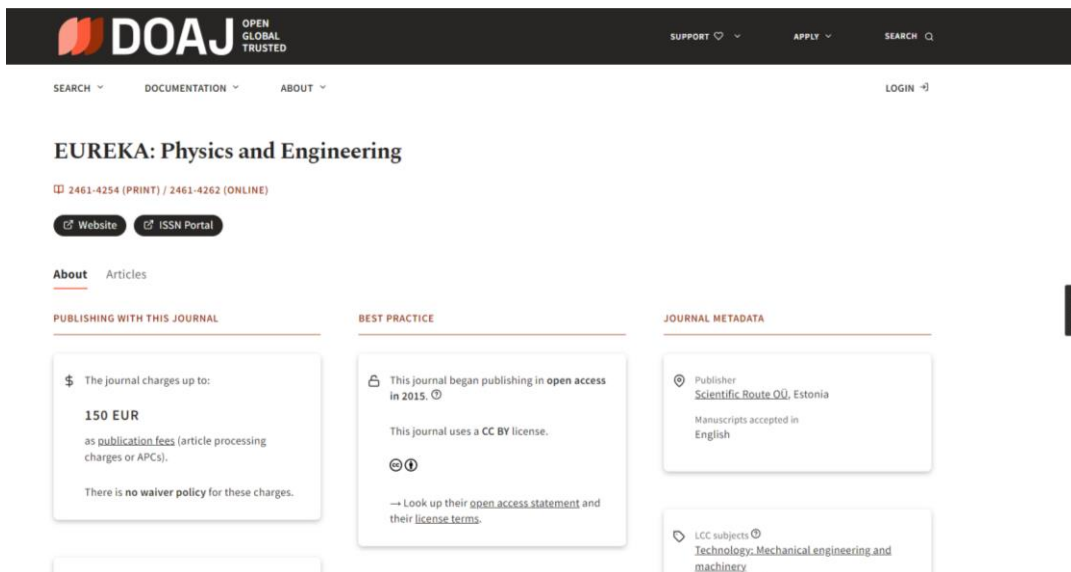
DOAJ OPEN GLOBAL TRUSTED

SUPPORT ♡ ˅ APPLY ˅ SEARCH

SEARCH ˅ DOCUMENTATION ˅ ABOUT ˅ LOGIN

EUREKA: Physics and Engineering

2461-4254 (PRINT) / 2461-4262 (ONLINE)

Website ISSN Portal

About Articles

PUBLISHING WITH THIS JOURNAL

$ The journal charges up to:

150 EUR

as publication fees (article processing charges or APCs).

There is no waiver policy for these charges.

BEST PRACTICE

This journal began publishing in open access in 2015.

This journal uses a CC BY license.

→ Look up their open access statement and their license terms.

JOURNAL METADATA

Publisher
Scientific Route OÜ, Estonia

Manuscripts accepted in
English

LCC subjects
Technology: Mechanical engineering and machinery